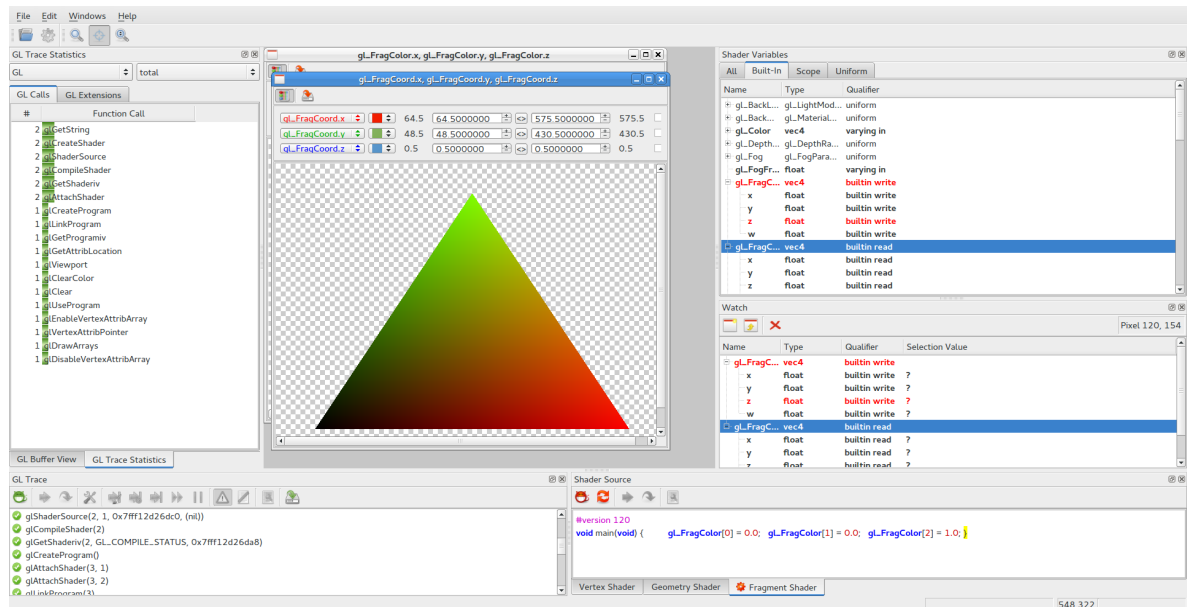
File Edit Windows Help

GL Trace Statistics

GL | total

GL Calls | GL Extensions

| # | Function Call |
|---|---|
| 2 | glGetString |
| 2 | glCreateShader |
| 2 | glShaderSource |
| 2 | glCompileShader |
| 2 | glGetShaderiv |
| 2 | glAttachShader |
| 1 | glCreateProgram |
| 1 | glLinkProgram |
| 1 | glGetProgramiv |
| 1 | glGetAttribLocation |
| 1 | glViewport |
| 1 | glClearColor |
| 1 | glClear |
| 1 | glUseProgram |
| 1 | glEnableVertexAttribArray |
| 1 | glVertexAttribPointer |
| 1 | glDrawArrays |
| 1 | glDisableVertexAttribArray |

GL Buffer View | GL Trace Statistics

gl_FragColor.x, gl_FragColor.y, gl_FragColor.z

gl_FragCoord.x, gl_FragCoord.y, gl_FragCoord.z

gl_FragCoord.x 64.5 64.5000000 <> 575.5000000 575.5
gl_FragCoord.y 48.5 48.5000000 <> 430.5000000 430.5
gl_FragCoord.z 0.5 0.5000000 <> 0.5000000 0.5

Shader Variables

All | Built-In | Scope | Uniform

| Name | Type | Qualifier |
|---|---|---|
| gl_BackL... | gl_LightMod... | uniform |
| gl_Back... | gl_Material... | uniform |
| gl_Color | vec4 | varying in |
| gl_Depth... | gl_DepthRa... | uniform |
| gl_Fog | gl_FogPara... | uniform |
| gl_FogFr... | float | varying in |
| gl_FragC... | vec4 | builtin write |
| x | float | builtin write |
| y | float | builtin write |
| z | float | builtin write |
| w | float | builtin write |
| gl_FragC... | vec4 | builtin read |
| x | float | builtin read |
| y | float | builtin read |
| z | float | builtin read |

Watch

Pixel 120, 154

| Name | Type | Qualifier | Selection Value |
|---|---|---|---|
| gl_FragC... | vec4 | builtin write | |
| x | float | builtin write | ? |
| y | float | builtin write | ? |
| z | float | builtin write | ? |
| w | float | builtin write | ? |
| gl_FragC... | vec4 | builtin read | |
| x | float | builtin read | ? |
| y | float | builtin read | ? |
| z | float | builtin read | ? |

GL Trace

glShaderSource(2, 1, 0x7fff12d26dc0, (nil))
glCompileShader(2)
glGetShaderiv(2, GL_COMPILE_STATUS, 0x7fff12d26da8)
glCreateProgram()
glAttachShader(3, 1)
glAttachShader(3, 2)
glLinkProgram(3)

Shader Source

#version 120
void main(void) { gl_FragColor[0] = 0.0; gl_FragColor[1] = 0.0; gl_FragColor[2] = 1.0; }

Vertex Shader | Geometry Shader | Fragment Shader

548 322